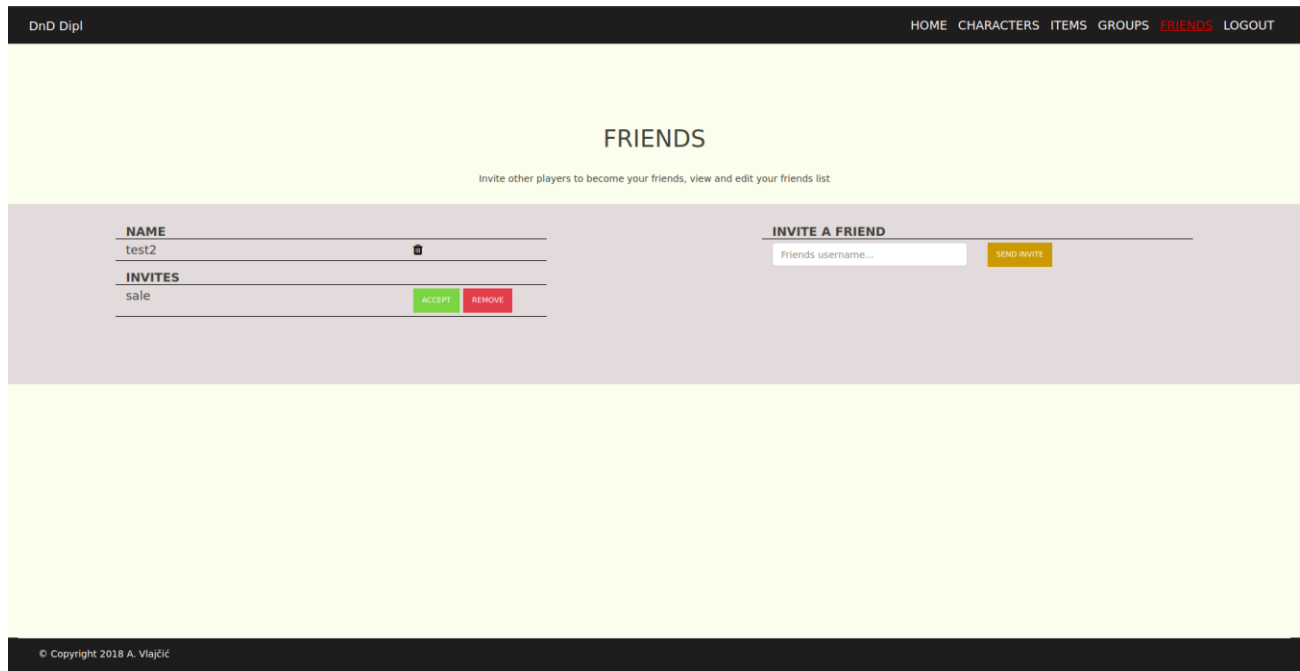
DnD Dipl

HOME CHARACTERS ITEMS GROUPS FRIENDS LOGOUT

FRIENDS

Invite other players to become your friends, view and edit your friends list

NAME
test2

INVITES
sale ACCEPT REMOVE

INVITE A FRIEND
Friends username...
SEND INVITE

© Copyright 2018 A. Vlajčić